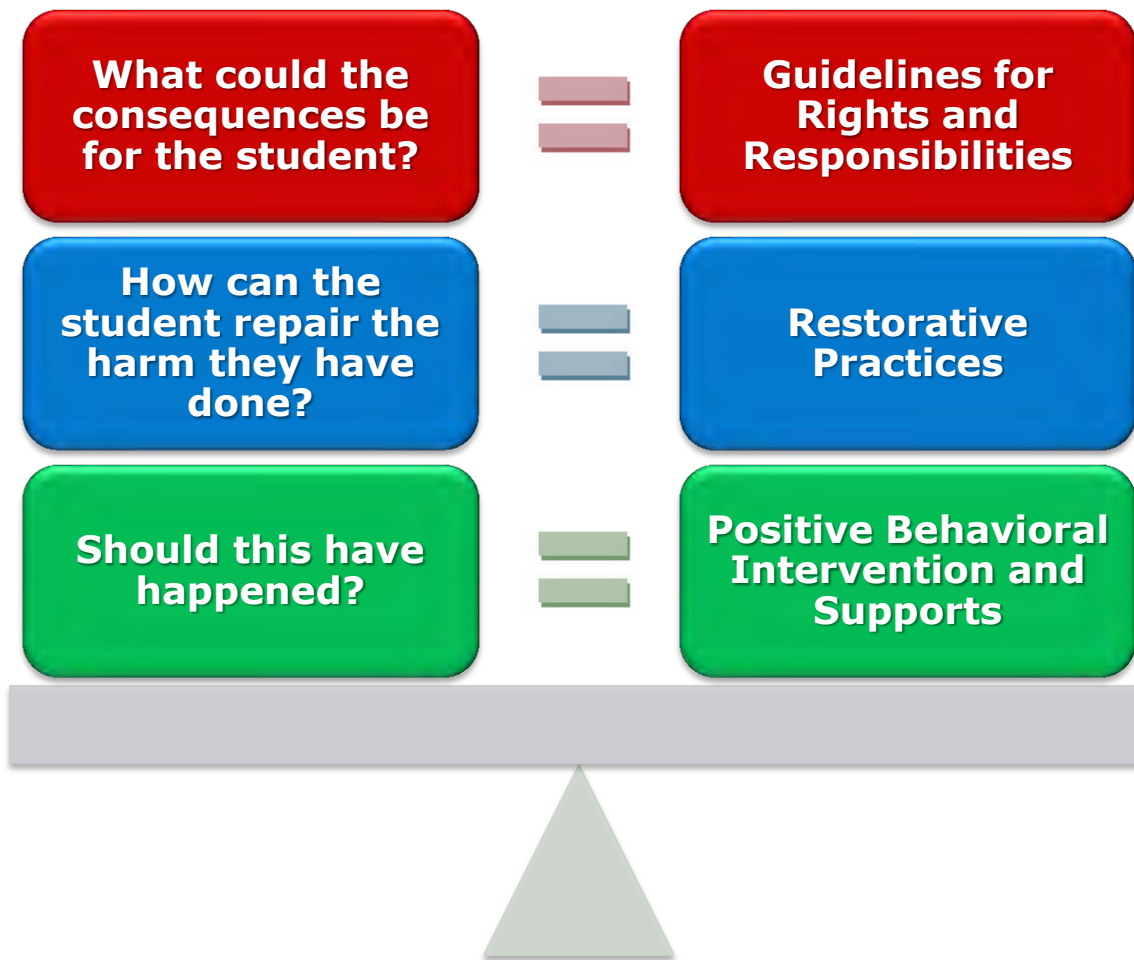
What could the consequences be for the student?

=

Guidelines for Rights and Responsibilities

How can the student repair the harm they have done?

=

Restorative Practices

Should this have happened?

=

Positive Behavioral Intervention and Supports